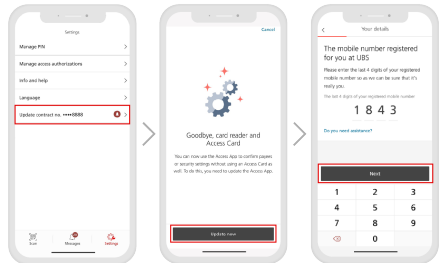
Settings

Manage PIN

Manage access authorizations

Info and help

Language

Update contract no. ••••8888

1

Scan

Messages

Settings

Cancel

Goodbye, card reader and Access Card

You can now use the Access App to confirm payees or security settings without using an Access Card as well. To do this, you need to update the Access App.

Update now

Your details

The mobile number registered for you at UBS

Please enter the last 4 digits of your registered mobile number so as we can be sure that it's really you.

The last 4 digits of your registered mobile number

1 8 4 3

Do you need assistance?

Next

1
2
3
4
5
6
7
8
9
0